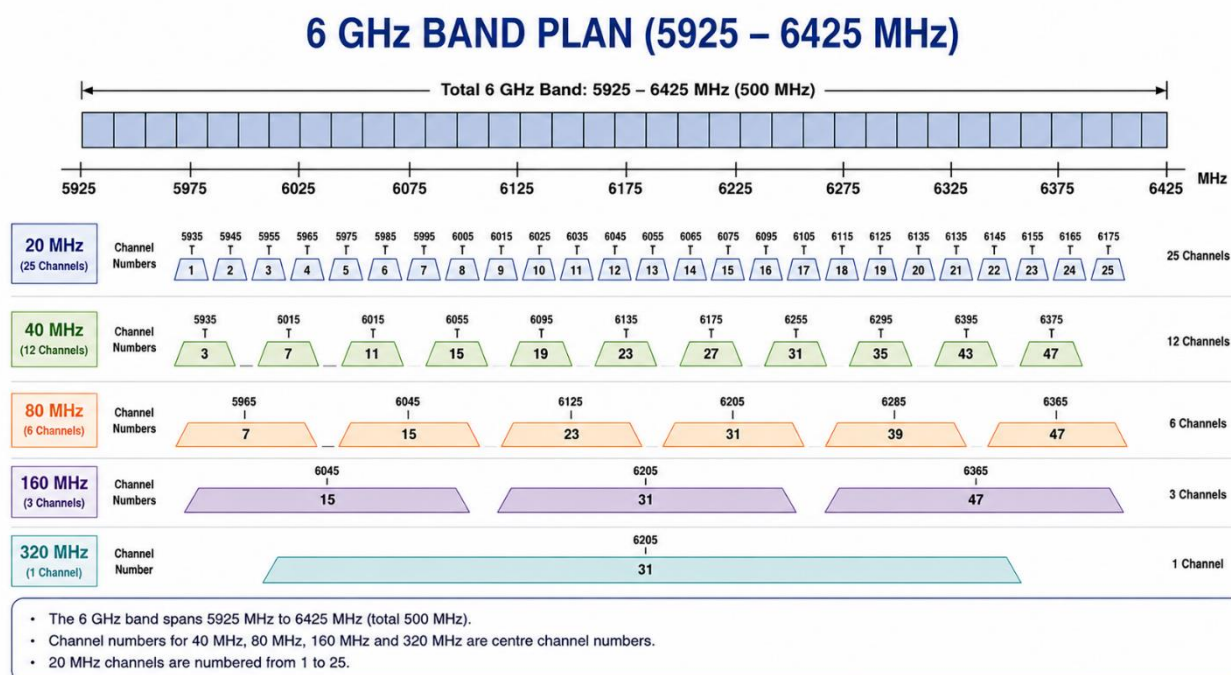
6 GHz BAND PLAN (5925 – 6425 MHz)

Total 6 GHz Band: 5925 – 6425 MHz (500 MHz)

5925 5975 6025 6075 6125 6175 6225 6275 6325 6375 6425 MHz

20 MHz (25 Channels)
Channel Numbers
5935 5945 5955 5965 5975 5985 5995 6005 6015 6025 6035 6045 6055 6065 6075 6095 6105 6115 6125 6135 6135 6145 6155 6165 6175
1 2 3 4 5 6 7 8 9 10 11 12 13 14 15 16 17 18 19 20 21 22 23 24 25
25 Channels

40 MHz (12 Channels)
Channel Numbers
5935 6015 6015 6055 6095 6135 6175 6255 6295 6395 6375
3 7 11 15 19 23 27 31 35 43 47
12 Channels

80 MHz (6 Channels)
Channel Numbers
5965 6045 6125 6205 6285 6365
7 15 23 31 39 47
6 Channels

160 MHz (3 Channels)
Channel Numbers
6045 6205 6365
15 31 47
3 Channels

320 MHz (1 Channel)
Channel Number
6205
31
1 Channel

• The 6 GHz band spans 5925 MHz to 6425 MHz (total 500 MHz).
• Channel numbers for 40 MHz, 80 MHz, 160 MHz and 320 MHz are centre channel numbers.
• 20 MHz channels are numbered from 1 to 25.